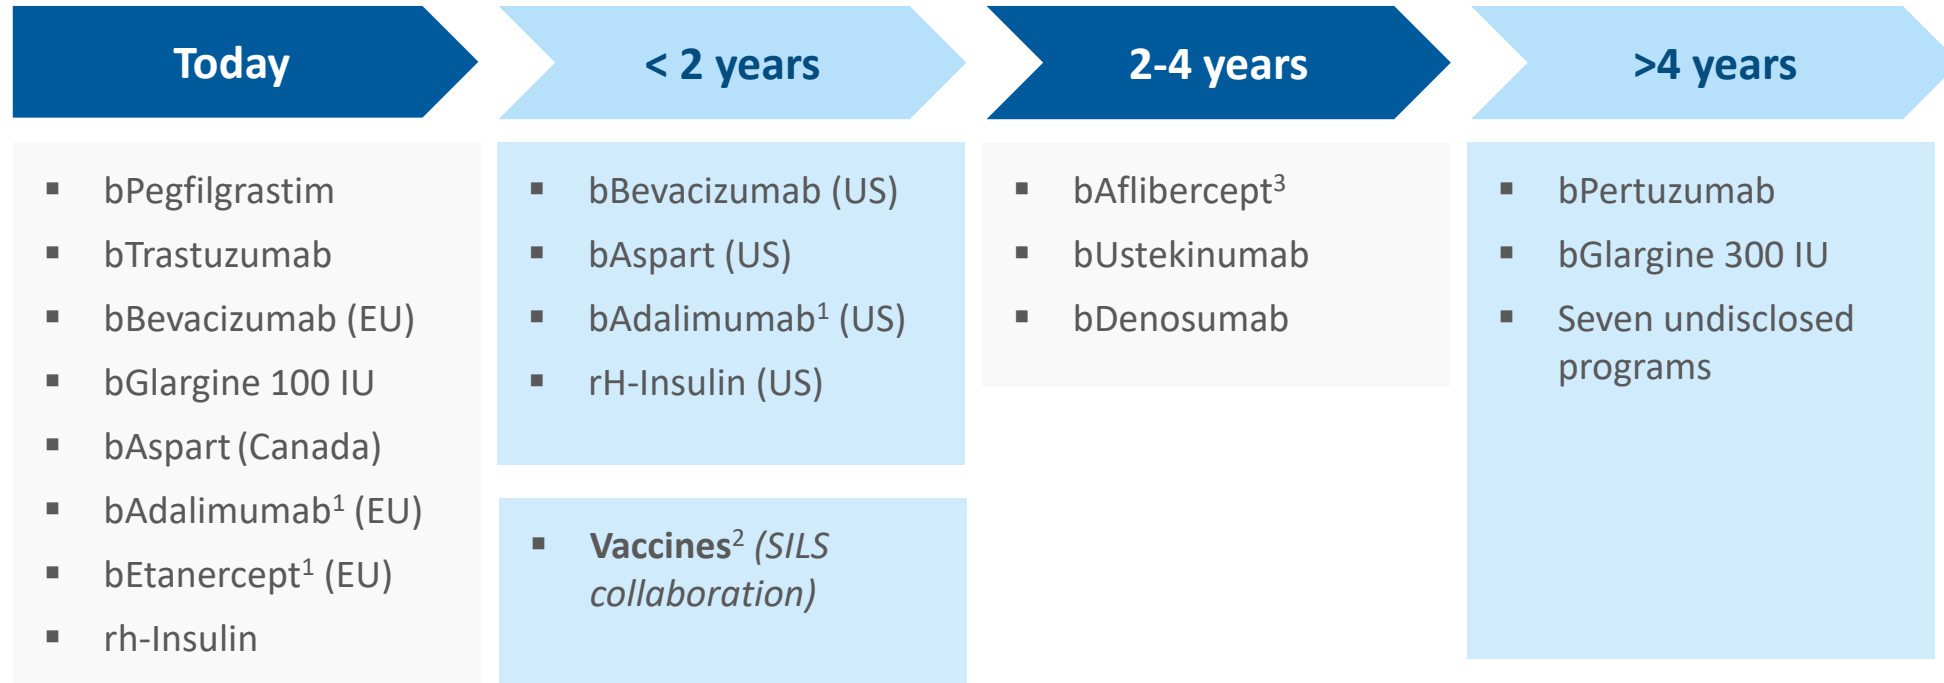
Today

- bPegfilgrastim
- bTrastuzumab
- bBevacizumab (EU)
- bGlargine 100 IU
- bAspart (Canada)
- bAdalimumab$^1$ (EU)
- bEtanercept$^1$ (EU)
- rh-Insulin

< 2 years

- bBevacizumab (US)
- bAspart (US)
- bAdalimumab$^1$ (US)
- rH-Insulin (US)

- **Vaccines**$^2$ *(SILS collaboration)*

2-4 years

- bAflibercept$^3$
- bUstekinumab
- bDenosumab

>4 years

- bPertuzumab
- bGlargine 300 IU
- Seven undisclosed programs